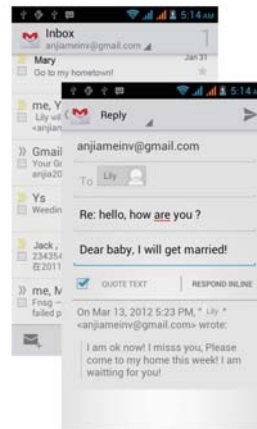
5:14 AM

Inbox
anjiameinv@gmail.com

Mary
Jan 31
Go to my hometown!

me, Y
Lily wil
<anjian

Gmail
Your G
anjia20

Ys
Weedin

Jack ,
234354
在2011

me, M
Fnsg -
failed p

5:14

Reply

anjiameinv@gmail.com

To Lily

Re: hello, how are you ?

Dear baby, I will get married!

QUOTE TEXT

RESPOND INLINE

On Mar 13, 2012 5:23 PM, " Lily " <anjiameinv@gmail.com> wrote:

I am ok now! I misss you, Please come to my home this week! I am waitting for you!